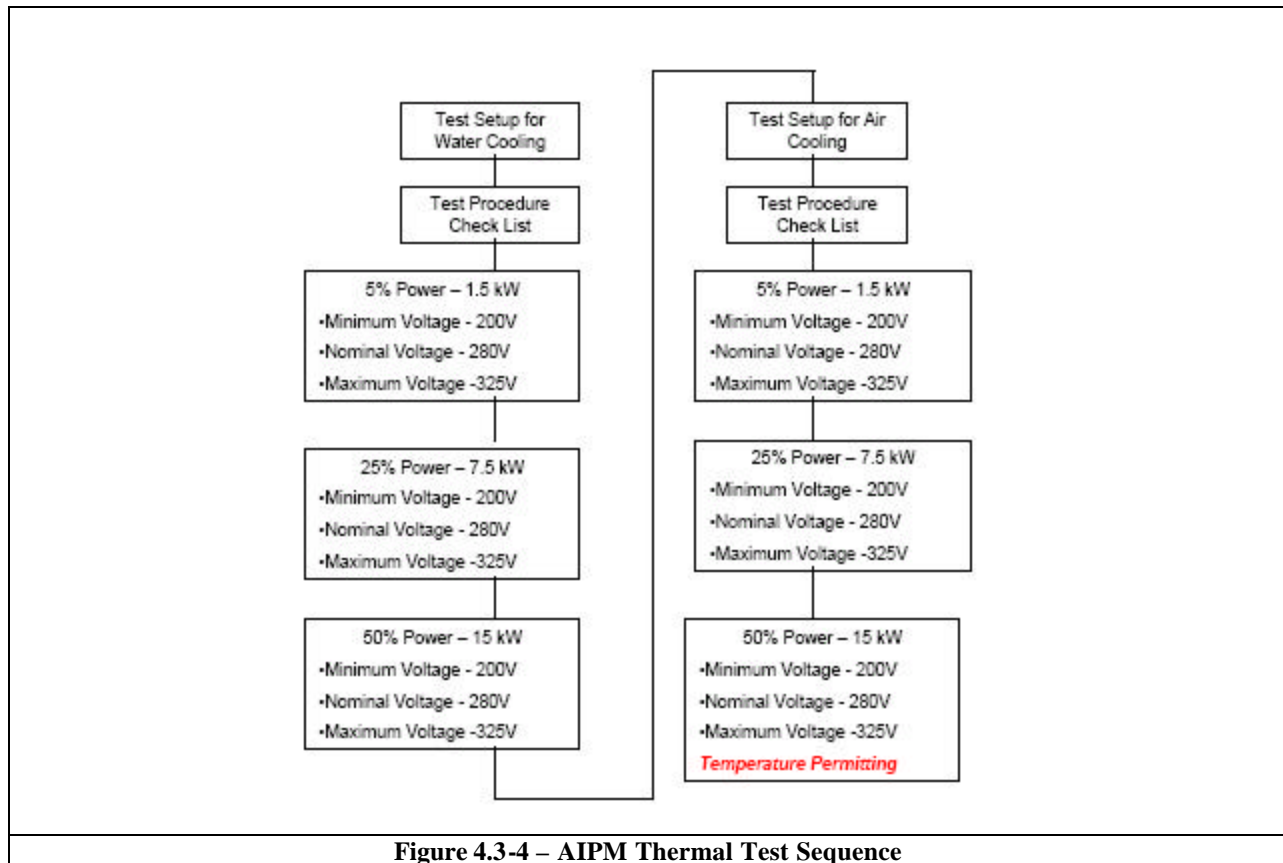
Test Setup for Water Cooling

Test Procedure Check List

5% Power – 1.5 kW
•Minimum Voltage - 200V
•Nominal Voltage - 280V
•Maximum Voltage -325V

25% Power – 7.5 kW
•Minimum Voltage - 200V
•Nominal Voltage - 280V
•Maximum Voltage -325V

50% Power – 15 kW
•Minimum Voltage - 200V
•Nominal Voltage - 280V
•Maximum Voltage -325V

Test Setup for Air Cooling

Test Procedure Check List

5% Power – 1.5 kW
•Minimum Voltage - 200V
•Nominal Voltage - 280V
•Maximum Voltage -325V

25% Power – 7.5 kW
•Minimum Voltage - 200V
•Nominal Voltage - 280V
•Maximum Voltage -325V

50% Power – 15 kW
•Minimum Voltage - 200V
•Nominal Voltage - 280V
•Maximum Voltage -325V
Temperature Permitting

Figure 4.3-4 – AIPM Thermal Test Sequence